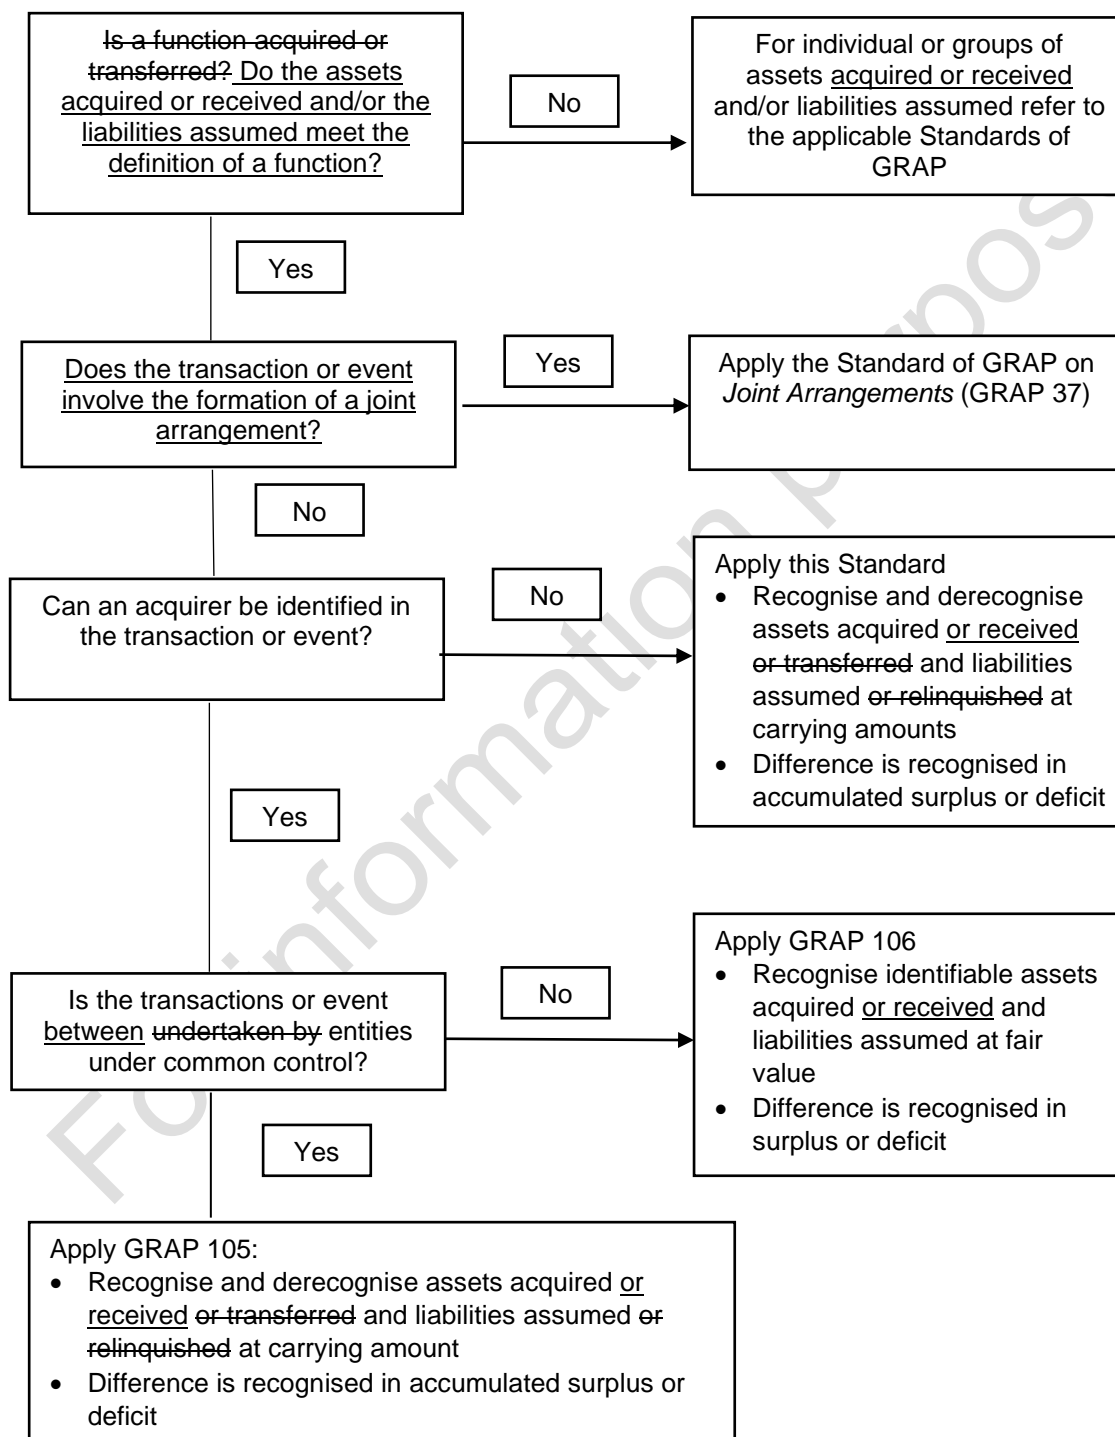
Is a function acquired or transferred? Do the assets acquired or received and/or the liabilities assumed meet the definition of a function?

No

For individual or groups of assets acquired or received and/or liabilities assumed refer to the applicable Standards of GRAP

Yes

Does the transaction or event involve the formation of a joint arrangement?

Yes

Apply the Standard of GRAP on *Joint Arrangements* (GRAP 37)

No

Can an acquirer be identified in the transaction or event?

No

Apply this Standard
- Recognise and derecognise assets acquired or received or transferred and liabilities assumed or relinquished at carrying amounts
- Difference is recognised in accumulated surplus or deficit

Yes

Is the transactions or event between undertaken by entities under common control?

No

Apply GRAP 106
- Recognise identifiable assets acquired or received and liabilities assumed at fair value
- Difference is recognised in surplus or deficit

Yes

Apply GRAP 105:
- Recognise and derecognise assets acquired or received or transferred and liabilities assumed or relinquished at carrying amount
- Difference is recognised in accumulated surplus or deficit

For information purpos